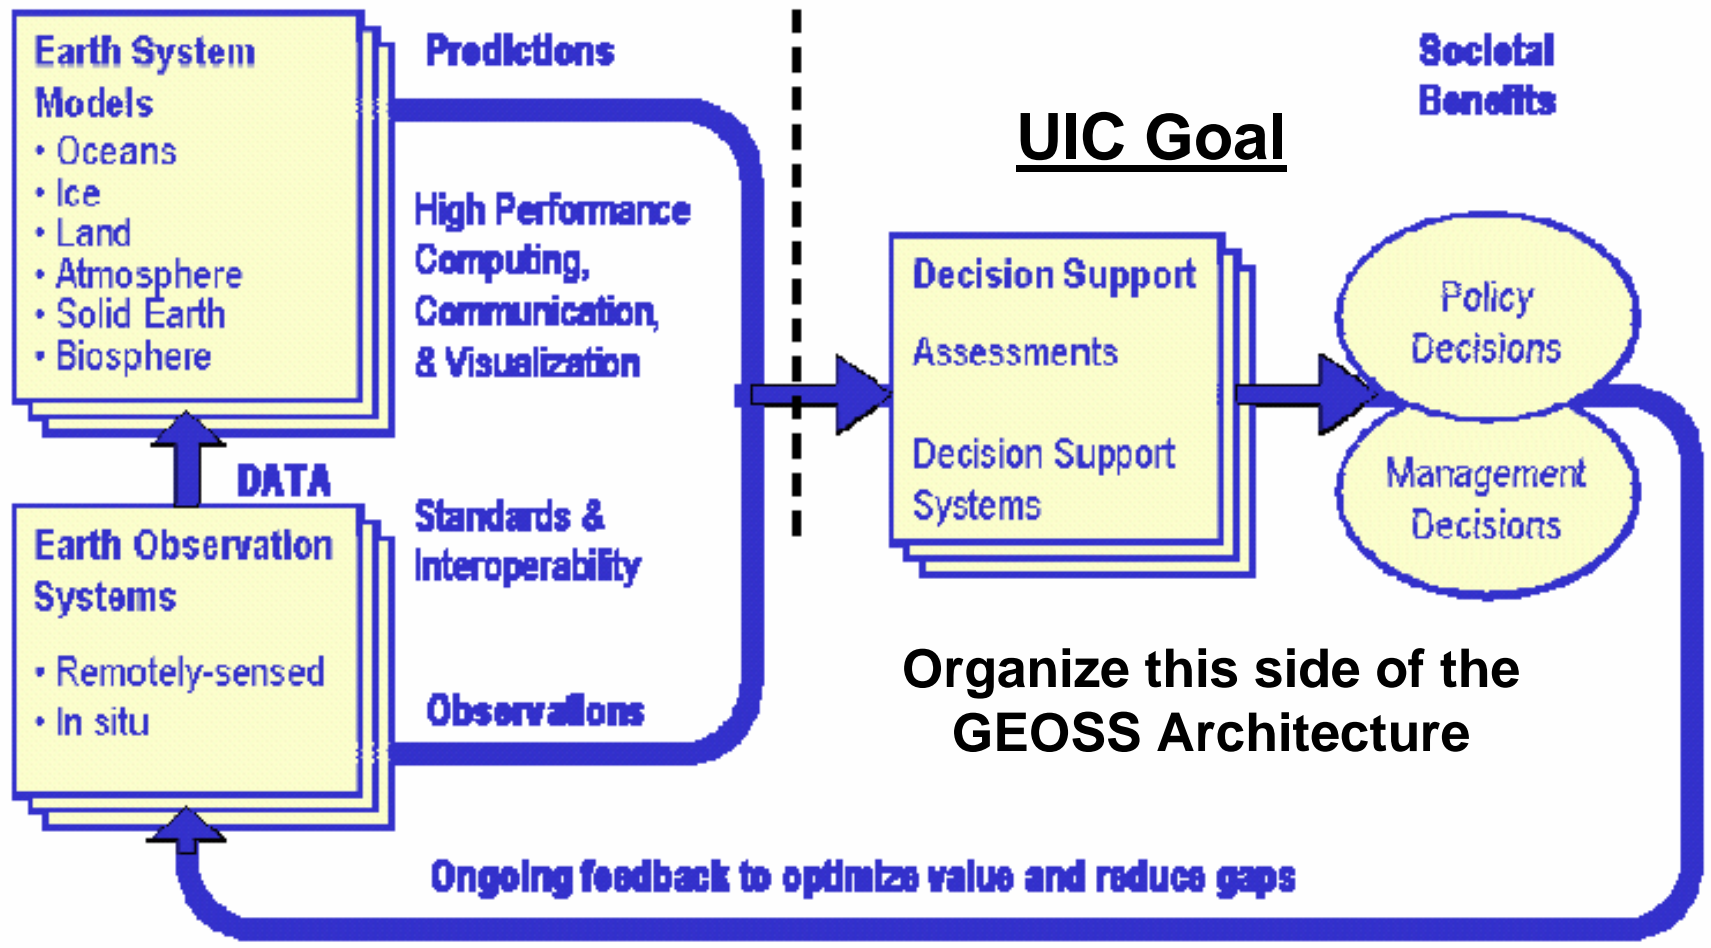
Earth System Models
• Oceans
• Ice
• Land
• Atmosphere
• Solid Earth
• Biosphere

Predictions

High Performance Computing, Communication, & Visualization

Standards & Interoperability

Observations

DATA

Earth Observation Systems
• Remotely-sensed
• In situ

UIC Goal

Societal Benefits

Decision Support
Assessments
Decision Support Systems

Policy Decisions

Management Decisions

Organize this side of the GEOSS Architecture

Ongoing feedback to optimize value and reduce gaps